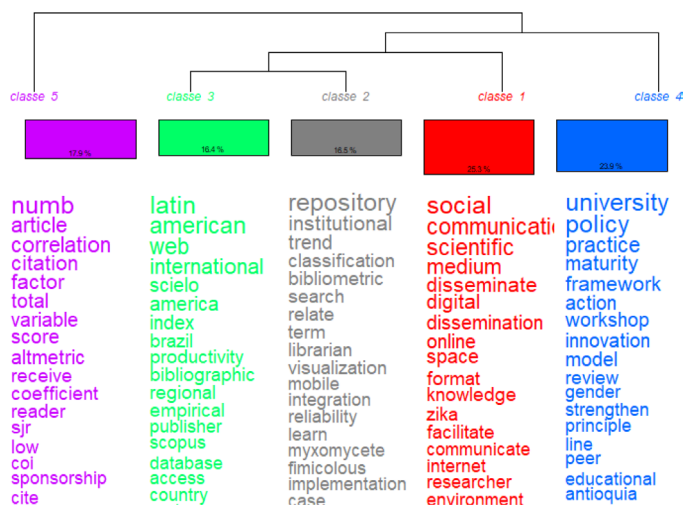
classe 5
17.9 %
numb
article
correlation
citation
factor
total
variable
score
altmetric
receive
coefficient
reader
sjr
low
coi
sponsorship
cite

classe 3
16.4 %
latin
american
web
international
scielo
america
index
brazil
productivity
bibliographic
regional
empirical
publisher
scopus
database
access
country

classe 2
16.5 %
repository
institutional
trend
classification
bibliometric
search
relate
term
librarian
visualization
mobile
integration
reliability
learn
myxomycete
fimicolous
implementation
case

classe 1
25.3 %
social
communicati
scientific
medium
disseminate
digital
dissemination
online
space
format
knowledge
zika
facilitate
communicate
internet
researcher
environment

classe 4
23.9 %
university
policy
practice
maturity
framework
action
workshop
innovation
model
review
gender
strengthen
principle
line
peer
educational
antioquia